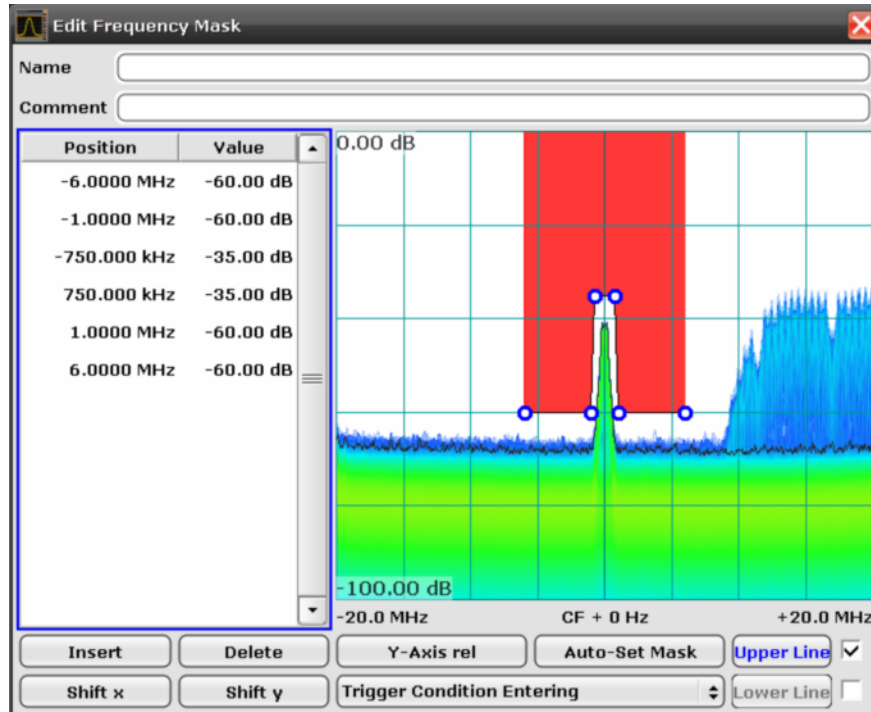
Edit Frequency Mask

Name

Comment

| Position | Value |
|---|---|
| -6.0000 MHz | -60.00 dB |
| -1.0000 MHz | -60.00 dB |
| -750.000 kHz | -35.00 dB |
| 750.000 kHz | -35.00 dB |
| 1.0000 MHz | -60.00 dB |
| 6.0000 MHz | -60.00 dB |

0.00 dB

-100.00 dB

-20.0 MHz CF + 0 Hz +20.0 MHz

Insert Delete Y-Axis rel Auto-Set Mask Upper Line

Shift x Shift y Trigger Condition Entering Lower Line